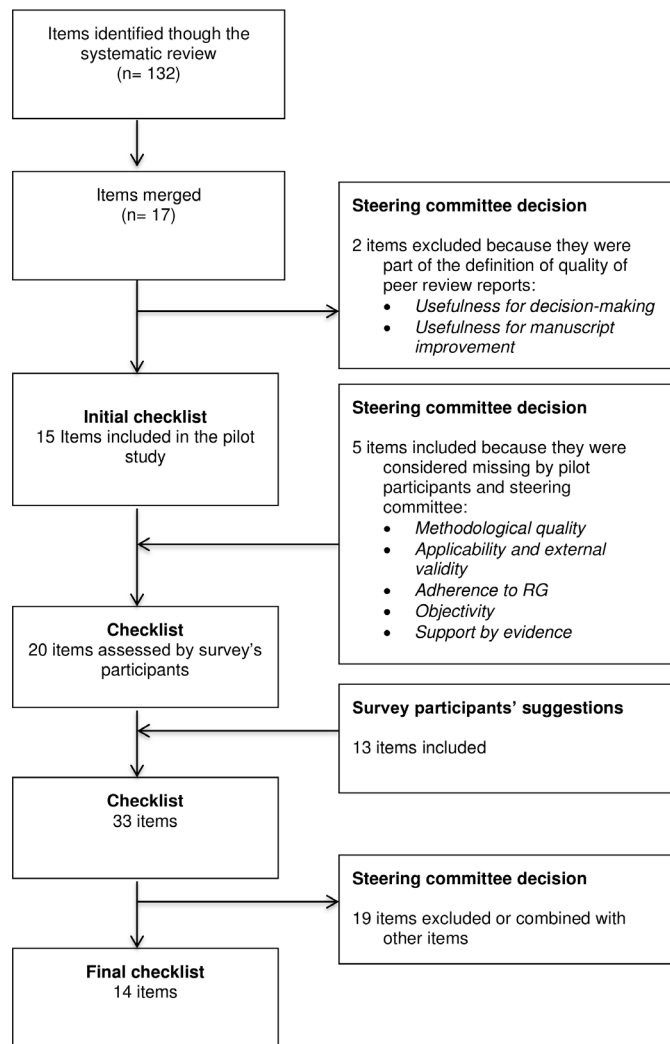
Items identified though the systematic review
(n= 132)

Items merged
(n= 17)

**Steering committee decision**

2 items excluded because they were part of the definition of quality of peer review reports:
- *Usefulness for decision-making*
- *Usefulness for manuscript improvement*

**Initial checklist**
15 Items included in the pilot study

**Steering committee decision**

5 items included because they were considered missing by pilot participants and steering committee:
- *Methodological quality*
- *Applicability and external validity*
- *Adherence to RG*
- *Objectivity*
- *Support by evidence*

**Checklist**
20 items assessed by survey's participants

**Survey participants' suggestions**

13 items included

**Checklist**
33 items

**Steering committee decision**

19 items excluded or combined with other items

**Final checklist**
14 items